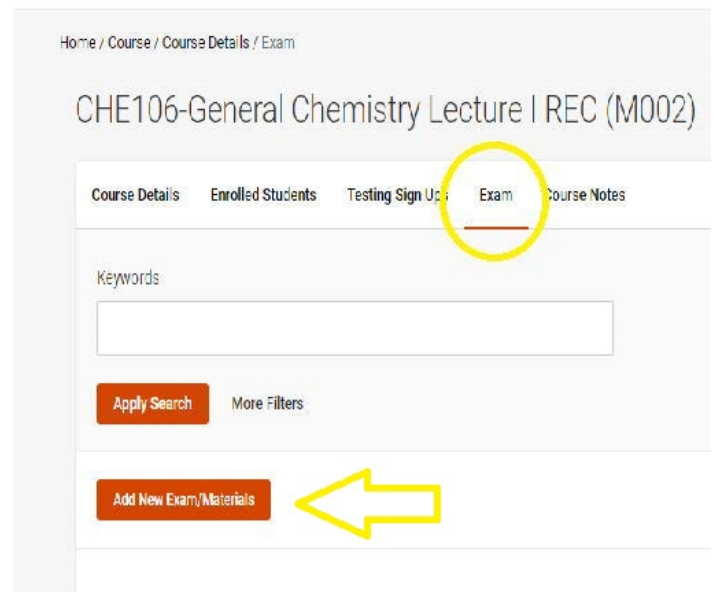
Home / Course / Course Details / Exam

CHE106-General Chemistry Lecture I REC (M002)

Course Details Enrolled Students Testing Sign Ups Exam Course Notes

Keywords

Apply Search More Filters

Add New Exam/Materials